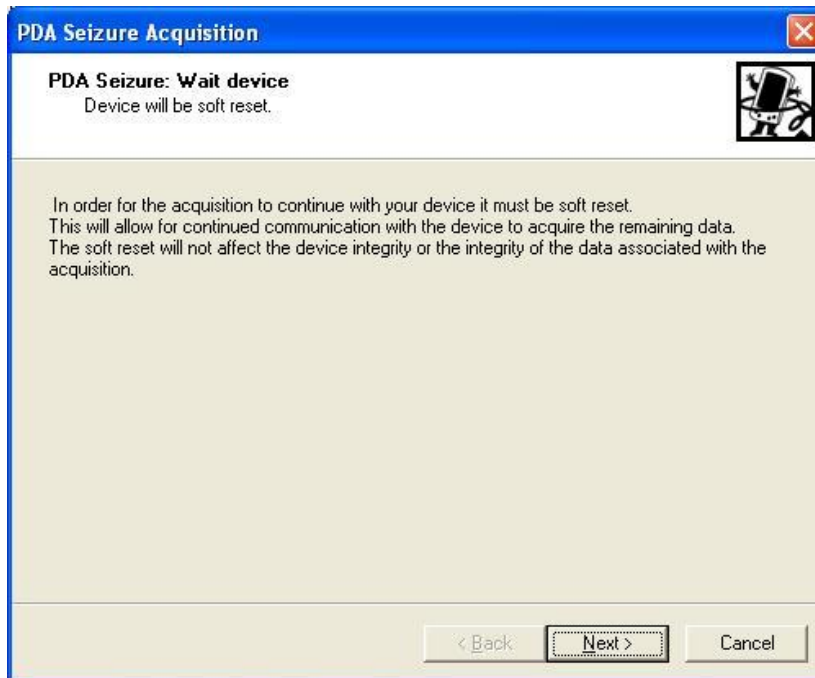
PDA Seizure Acquisition

PDA Seizure: Wait device
Device will be soft reset.

In order for the acquisition to continue with your device it must be soft reset.
This will allow for continued communication with the device to acquire the remaining data.
The soft reset will not affect the device integrity or the integrity of the data associated with the acquisition.

< Back | Next > | Cancel